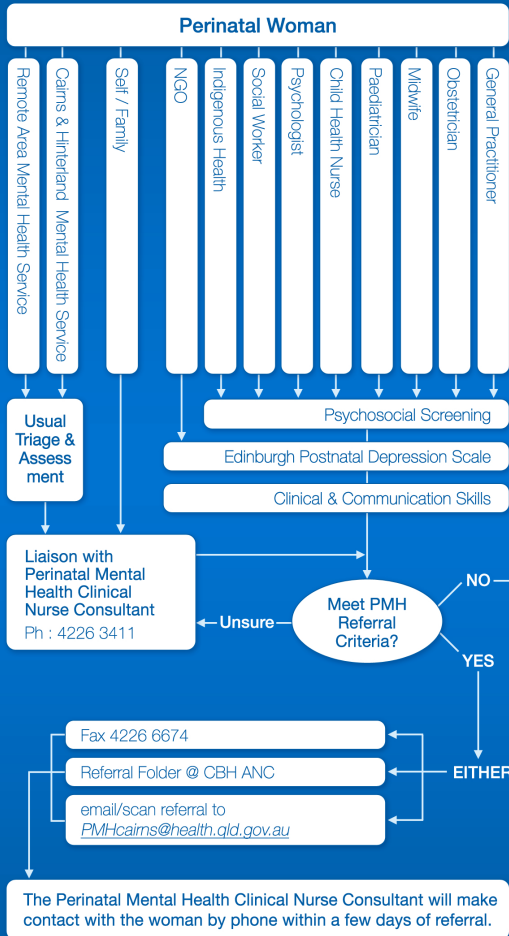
Perinatal Woman

Remote Area Mental Health Service

Cairns & Hinterland Mental Health Service

Self / Family

NGO

Indigenous Health

Social Worker

Psychologist

Child Health Nurse

Paediatrician

Midwife

Obstetrician

General Practitioner

Usual Triage & Assessment

Psychosocial Screening

Edinburgh Postnatal Depression Scale

Clinical & Communication Skills

Liaison with Perinatal Mental Health Clinical Nurse Consultant
Ph : 4226 3411

Unsure

Meet PMH Referral Criteria?

NO

YES

Fax 4226 6674

Referral Folder @ CBH ANC

EITHER

email/scan referral to
PMHcairns@health.qld.gov.au

The Perinatal Mental Health Clinical Nurse Consultant will make contact with the woman by phone within a few days of referral.